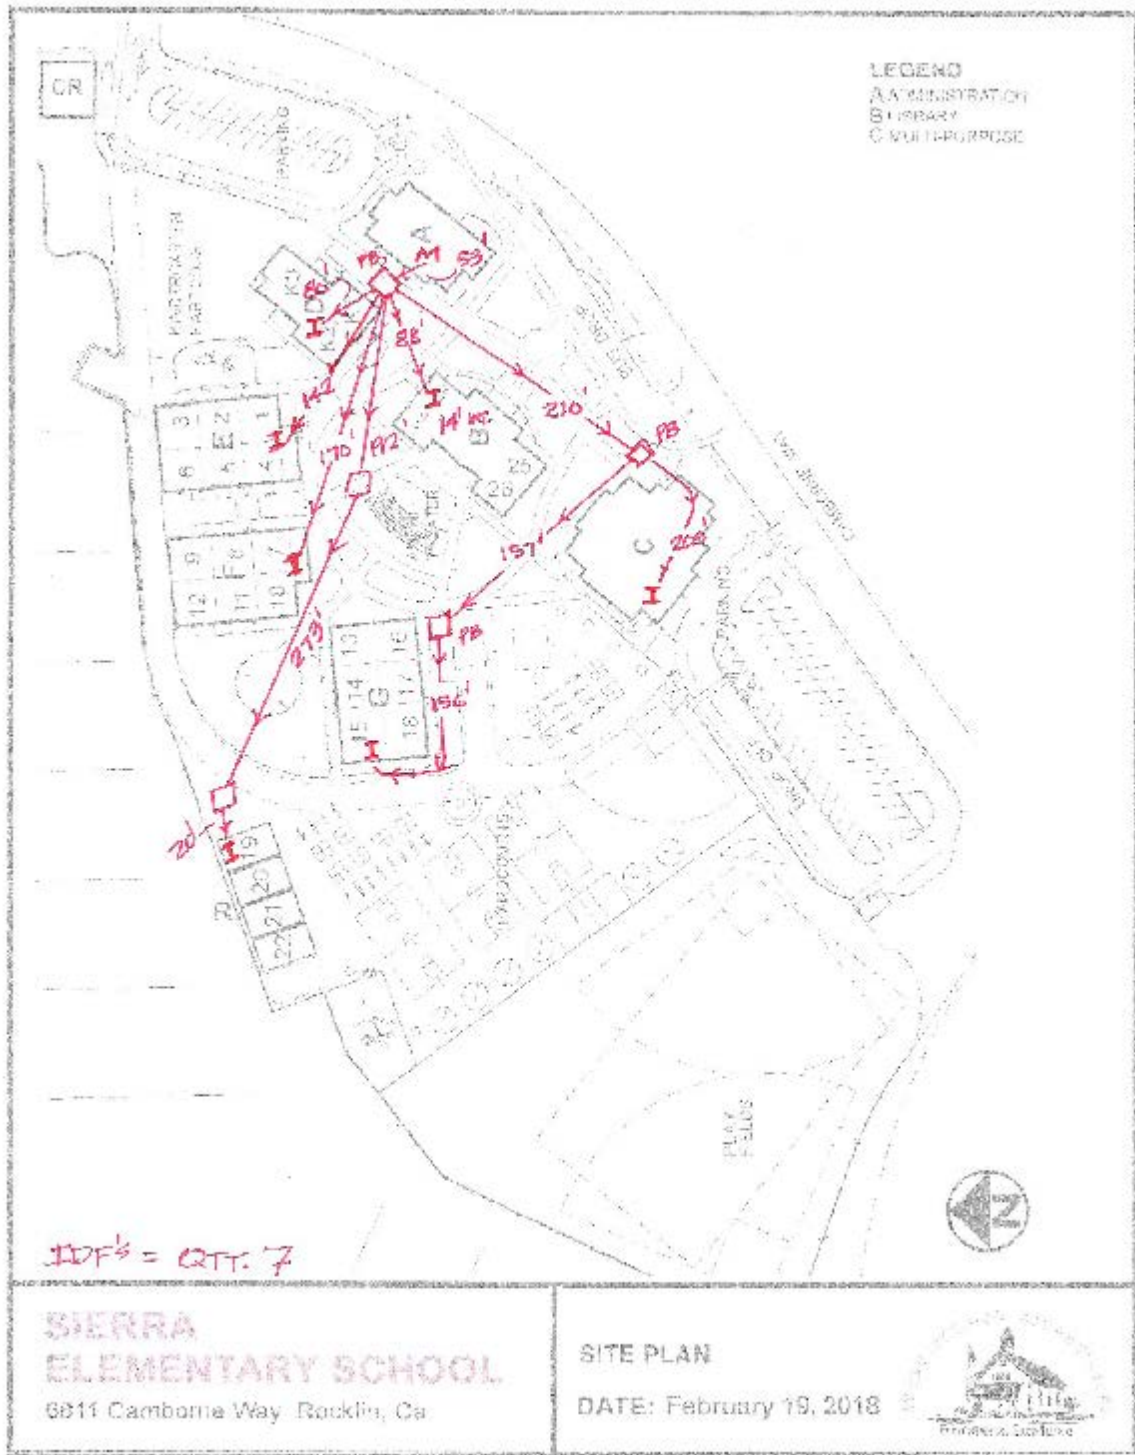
LEGEND
A ADMINISTRATION
B LIBRARY
C MULTI-PURPOSE

CR

PARKING

KINDERGARTEN PARTIES

A
PB
MM
53'
86'
I
88'
I
142'
I
170'
192'
B
14' WL
25
26
210'
PB
I
1
2
3
E
4
5
6
F
9
8
7
10
11
12
I
273'
157'
200'
C
I
PARKING
PB
13
14
G
15
16
17
18
156'
I
PB
20'
I
19
20
21
22
R

PLAY FIELDS

IDF's = QTY. 7

SIERRA
ELEMENTARY SCHOOL
6011 Camborne Way, Rocklin, Ca

SITE PLAN
DATE: February 19, 2018